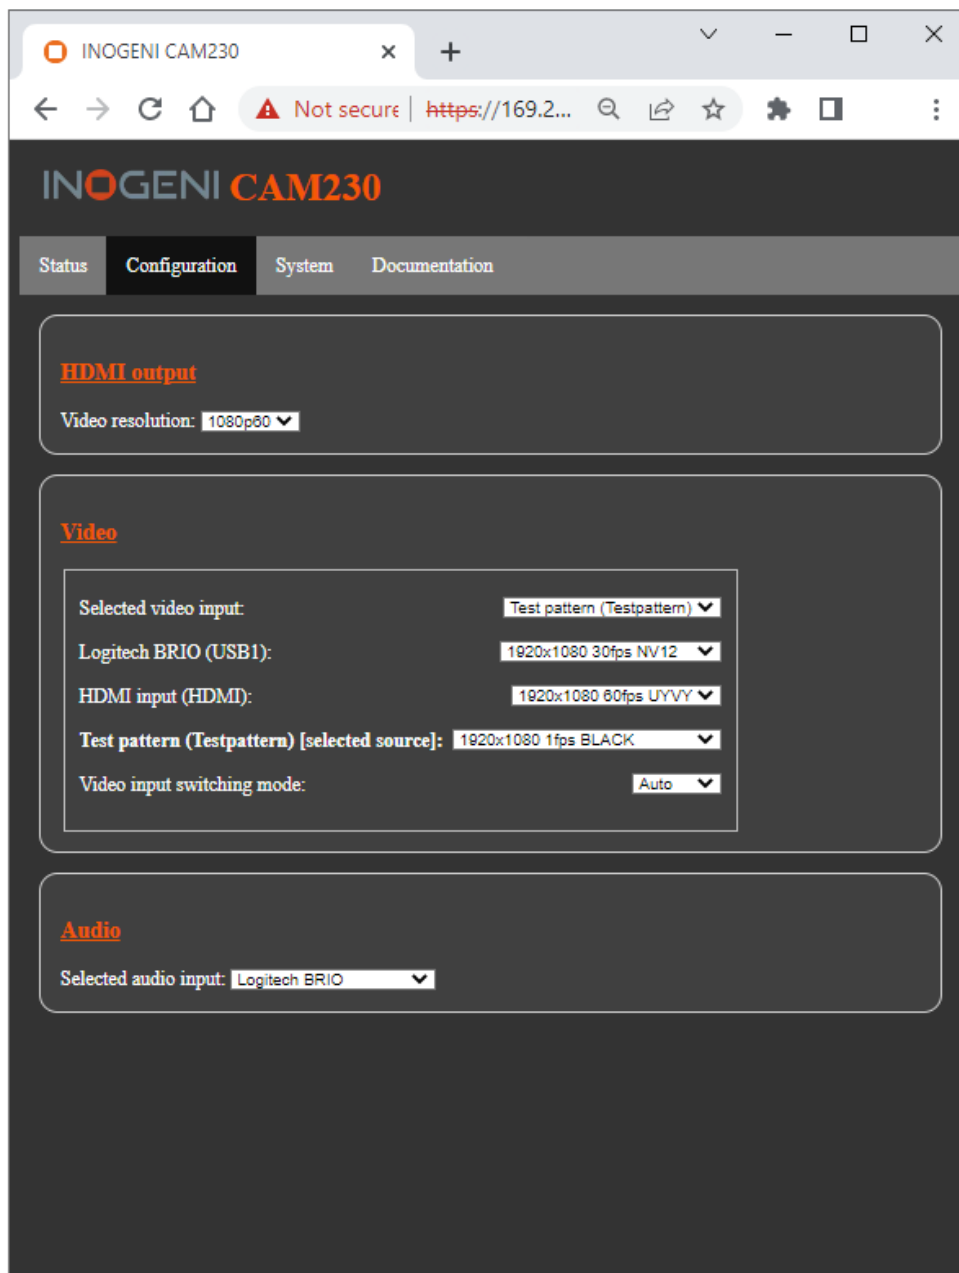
INOGENI CAM230

Not secure | https://169.2...

INOGENI CAM230

Status Configuration System Documentation

HDMI output

Video resolution: 1080p60

Video

Selected video input: Test pattern (Testpattern)

Logitech BRIO (USB1): 1920x1080 30fps NV12

HDMI input (HDMI): 1920x1080 60fps UYVY

Test pattern (Testpattern) [selected source]: 1920x1080 1fps BLACK

Video input switching mode: Auto

Audio

Selected audio input: Logitech BRIO